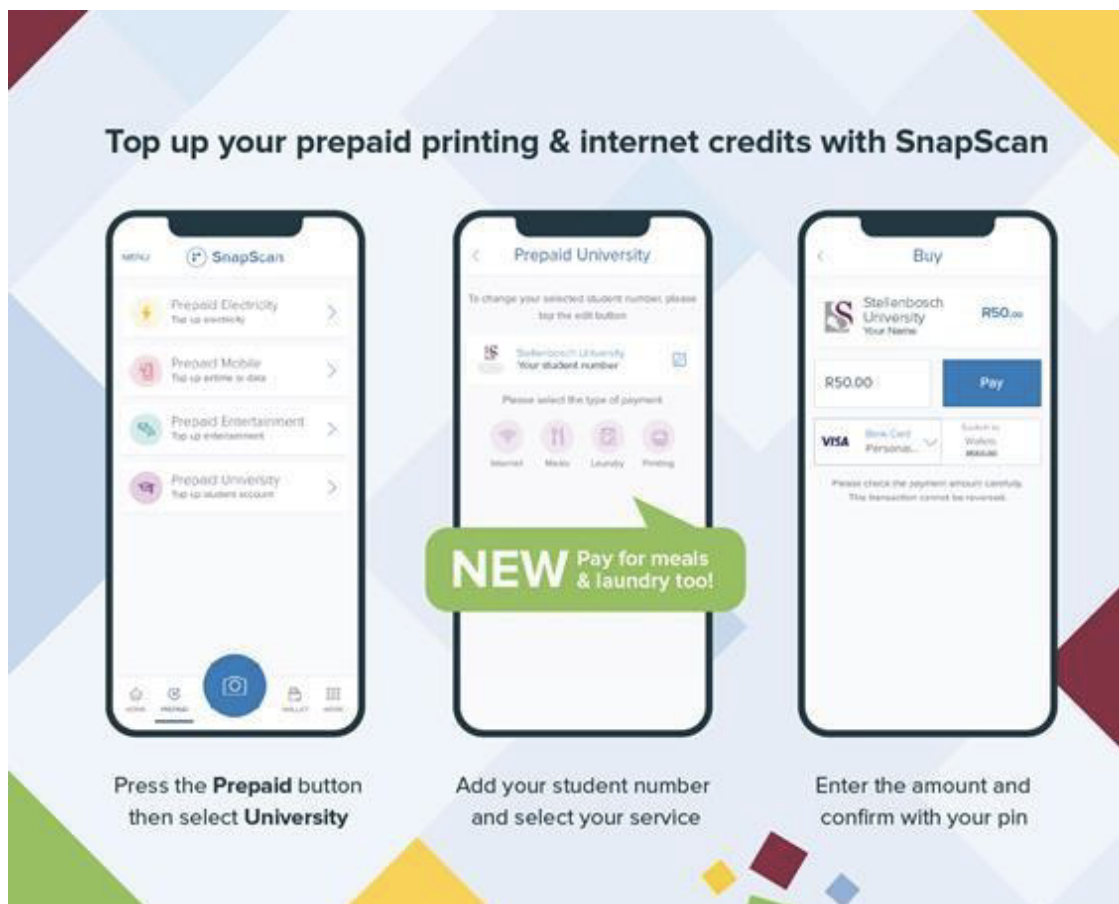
Top up your prepaid printing & internet credits with SnapScan

MENU SnapScan

Prepaid Electricity
Top up electricity

Prepaid Mobile
Top up airtime or data

Prepaid Entertainment
Top up entertainment

Prepaid University
Top up student account

HOME PREPAID WALLET MORE

Prepaid University

To change your selected student number, please tap the edit button

Stellenbosch University
Your student number

Please select the type of payment

Internet Meals Laundry Printing

NEW Pay for meals & laundry too!

Buy

Stellenbosch University
Your Name
R50.00

R50.00
Pay

VISA Bank Card Personal...
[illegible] Wallets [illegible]

Please check the payment amount carefully. This transaction cannot be reversed.

Press the **Prepaid** button then select **University**

Add your student number and select your service

Enter the amount and confirm with your pin